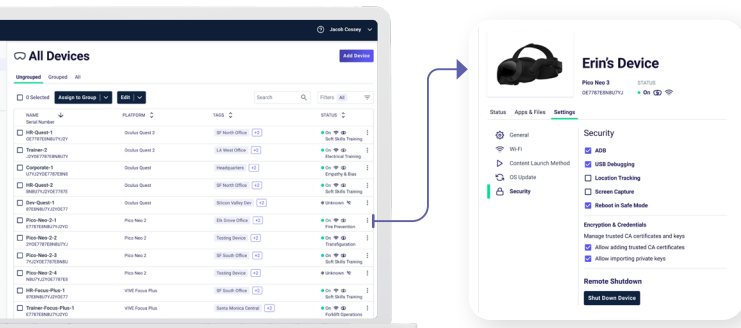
Jacob Cossey

All Devices

Add Device

Ungrouped Grouped All

0 Selected Assign to Group Edit Search Filters All

| NAME Serial Number | PLATFORM | TAGS | STATUS |
|---|---|---|---|
| HR-Quest-1 DE7787E8NBU7YJ2Y | Oculus Quest 2 | SF North Office +2 | On Soft Skills Training |
| Trainer-2 J2YOE7787E8NBU7Y | Oculus Quest 2 | LA West Office +2 | On Electrical Training |
| Corporate-1 U7YJ2YOE7787E8NB | Oculus Quest | Headquarters +2 | On Empathy & Bias |
| HR-Quest-2 8NBU7YJ2YOE7787E | Oculus Quest 2 | SF North Office +2 | On Soft Skills Training |
| Dev-Quest-1 87E8NBU7YJ2YOE77 | Oculus Quest | Silicon Valley Dev +2 | Unknown |
| Pico-Neo-2-1 E7787E8NBU7YJ2YO | Pico Neo 2 | Elk Grove Office +2 | On Fire Prevention |
| Pico-Neo-2-2 2YOE7787E8NBU7YJ | Pico Neo 2 | Testing Device +2 | On Transfiguration |
| Pico-Neo-2-3 YYJ2YOE7787E8NBU | Pico Neo 2 | SF South Office +2 | On Soft Skills Training |
| Pico-Neo-2-4 NBU7YJ2YOE7787E8 | Pico Neo 2 | Testing Device +2 | Unknown |
| HR-Focus-Plus-1 87E8NBU7YJ2YOE77 | VIVE Focus Plus | SF South Office +2 | On Soft Skills Training |
| Trainer-Focus-Plus-1 E7787E8NBU7YJ2YO | VIVE Focus Plus | Santa Monica Central +2 | On Forklift Operations |

Erin's Device

Pico Neo 3 DE7787E8NBU7YJ STATUS On

Status Apps & Files Settings

General
Wi-Fi
Content Launch Method
OS Update
Security

Security

ADB
USB Debugging
Location Tracking
Screen Capture
Reboot in Safe Mode

Encryption & Credentials
Manage trusted CA certificates and keys
Allow adding trusted CA certificates
Allow importing private keys

Remote Shutdown
Shut Down Device